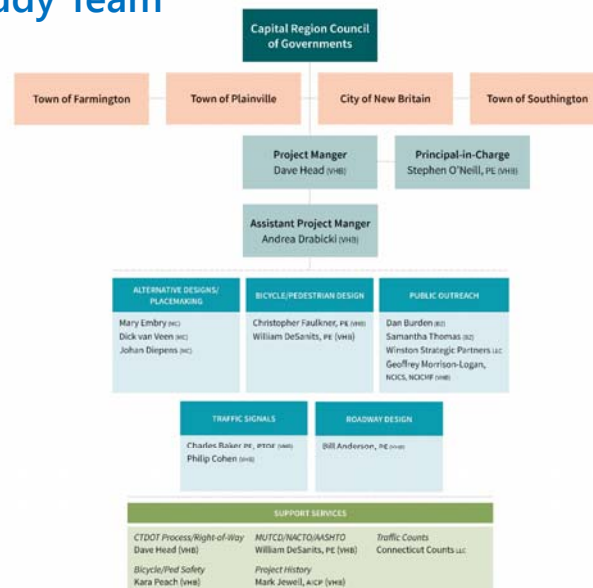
udy Team

Capital Region Council of Governments

Town of Farmington

Town of Plainville

City of New Britain

Town of Southington

Project Manger
Dave Head (VHB)

Principal-in-Charge
Stephen O'Neill, PE (VHB)

Assistant Project Manger
Andrea Drabicki (VHB)

ALTERNATIVE DESIGNS/ PLACEMAKING

Mary Embry (NC)
Dick van Veen (NC)
Johan Diepens (NC)

BICYCLE/PEDESTRIAN DESIGN

Christopher Faulkner, PE (VHB)
William DeSanits, PE (VHB)

PUBLIC OUTREACH

Dan Burden (BZ)
Samantha Thomas (BZ)
Winston Strategic Partners LLC
Geoffrey Morrison-Logan, NCICS, NOCHF (VHB)

TRAFFIC SIGNALS

Charles Baker PE, PTOE (VHB)
Philip Cohen (VHB)

ROADWAY DESIGN

Bill Anderson, PE (VHB)

SUPPORT SERVICES

CTDOT Process/Right-of-Way
Dave Head (VHB)

MUTCD/NACTO/AASHTO
William DeSanits, PE (VHB)

Traffic Counts
Connecticut Counts LLC

Bicycle/Ped Safety
Kara Peach (VHB)

Project History
Mark Jewell, AICP (VHB)